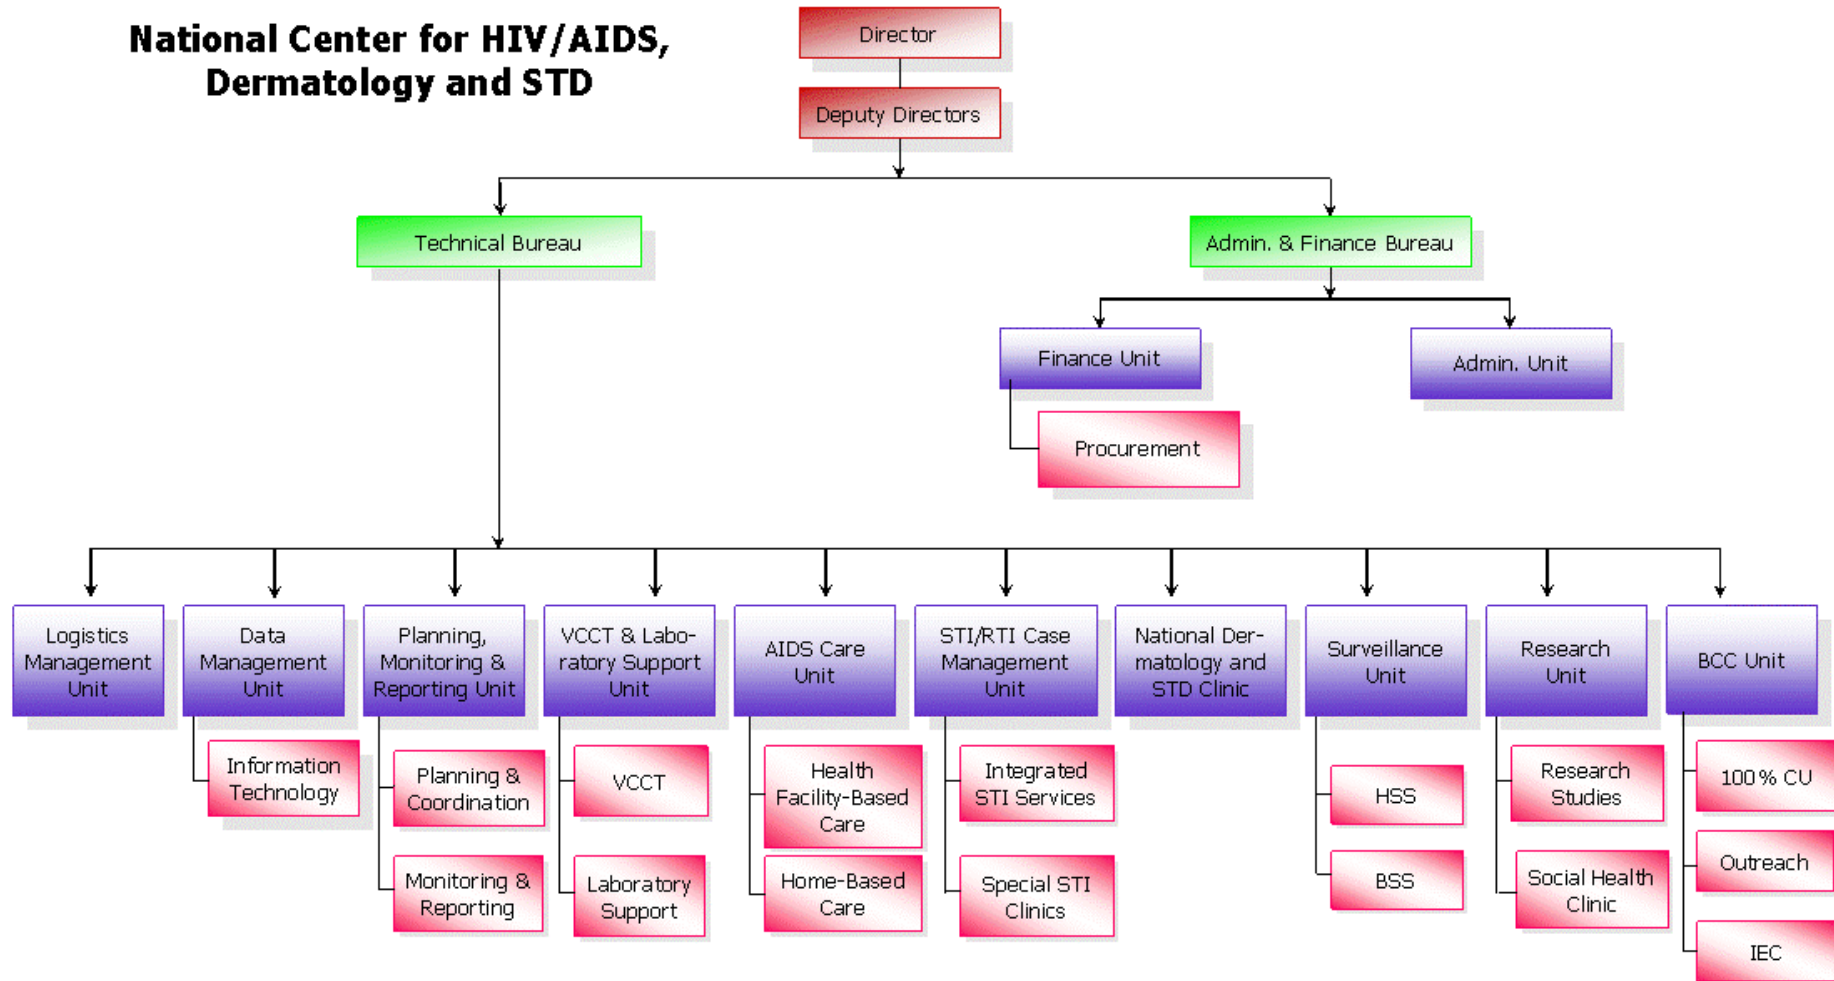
National Center for HIV/AIDS, Dermatology and STD

Director

Deputy Directors

Technical Bureau

Admin. & Finance Bureau

Finance Unit

Admin. Unit

Procurement

Logistics Management Unit

Data Management Unit

Information Technology

Planning, Monitoring & Reporting Unit

Planning & Coordination

Monitoring & Reporting

VCCT & Laboratory Support Unit

VCCT

Laboratory Support

AIDS Care Unit

Health Facility-Based Care

Home-Based Care

STI/RTI Case Management Unit

Integrated STI Services

Special STI Clinics

National Dermatology and STD Clinic

Surveillance Unit

HSS

BSS

Research Unit

Research Studies

Social Health Clinic

BCC Unit

100% CU

Outreach

IEC